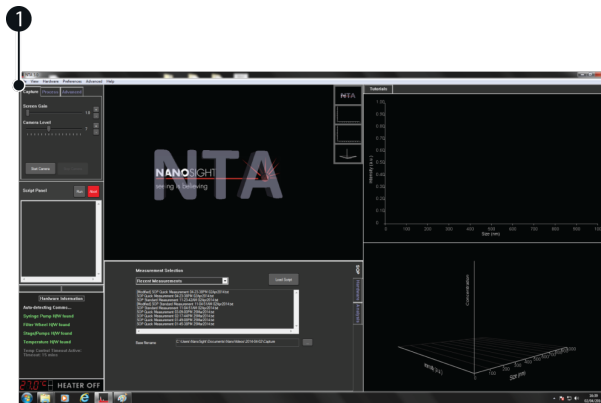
1

File View Hardware Preferences Advanced Help

Capture Process Advanced

Screen Gain

Camera Level

Start Camera

Script Panel

Run Stop

Hardware Information

Auto-detecting Comms...

Syringe Pump H/W found

Filter Wheel H/W found

Stage/Pumps H/W found

Temperature H/W found

HEATER OFF

NTA

NANOSIGHT
seeing is believing

Measurement Selection

Recent Measurements

Load Script

Base Filename

C:\Users\NanoSight\Documents\NanoVideos\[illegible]

SOP

Hardware

Tutorials

Intensity (a.u.)

Size (nm)

Concentration

Intensity (a.u.)

Size (nm)